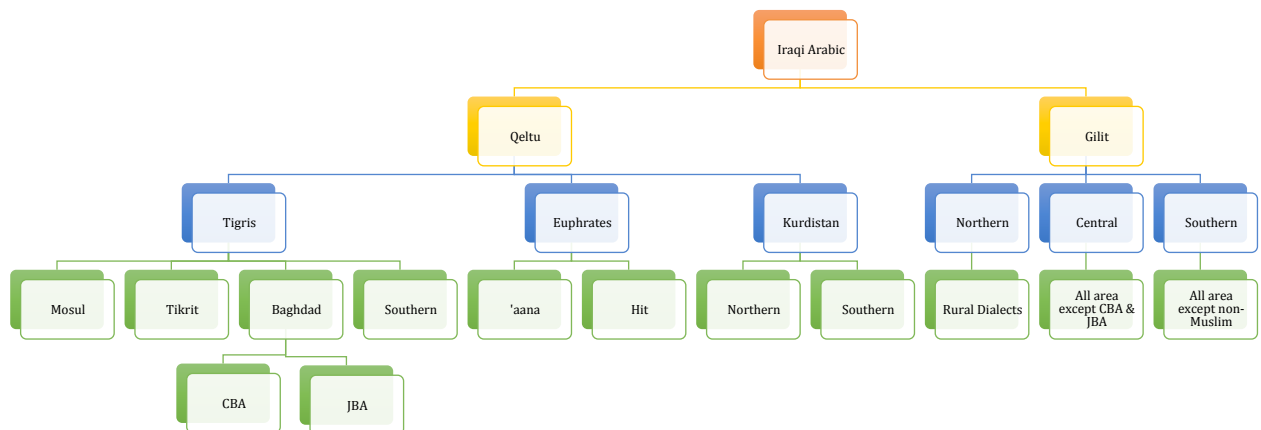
Iraqi Arabic

Qeltu

Gilit

Tigris

Euphrates

Kurdistan

Northern

Central

Southern

Mosul

Tikrit

Baghdad

Southern

'aana

Hit

Northern

Southern

Rural Dialects

All area except CBA & JBA

All area except non-Muslim

CBA

JBA